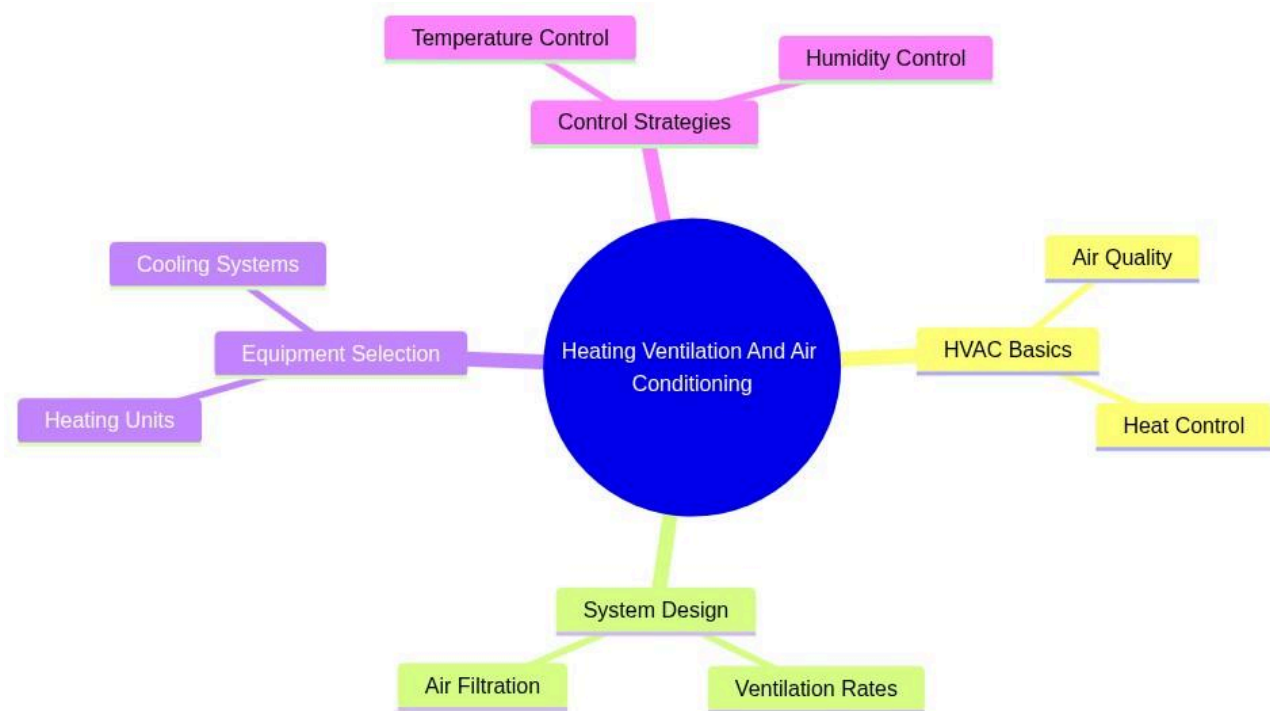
Temperature Control

Humidity Control

Control Strategies

Cooling Systems

Equipment Selection

Heating Units

Heating Ventilation And Air Conditioning

Air Quality

HVAC Basics

Heat Control

System Design

Air Filtration

Ventilation Rates